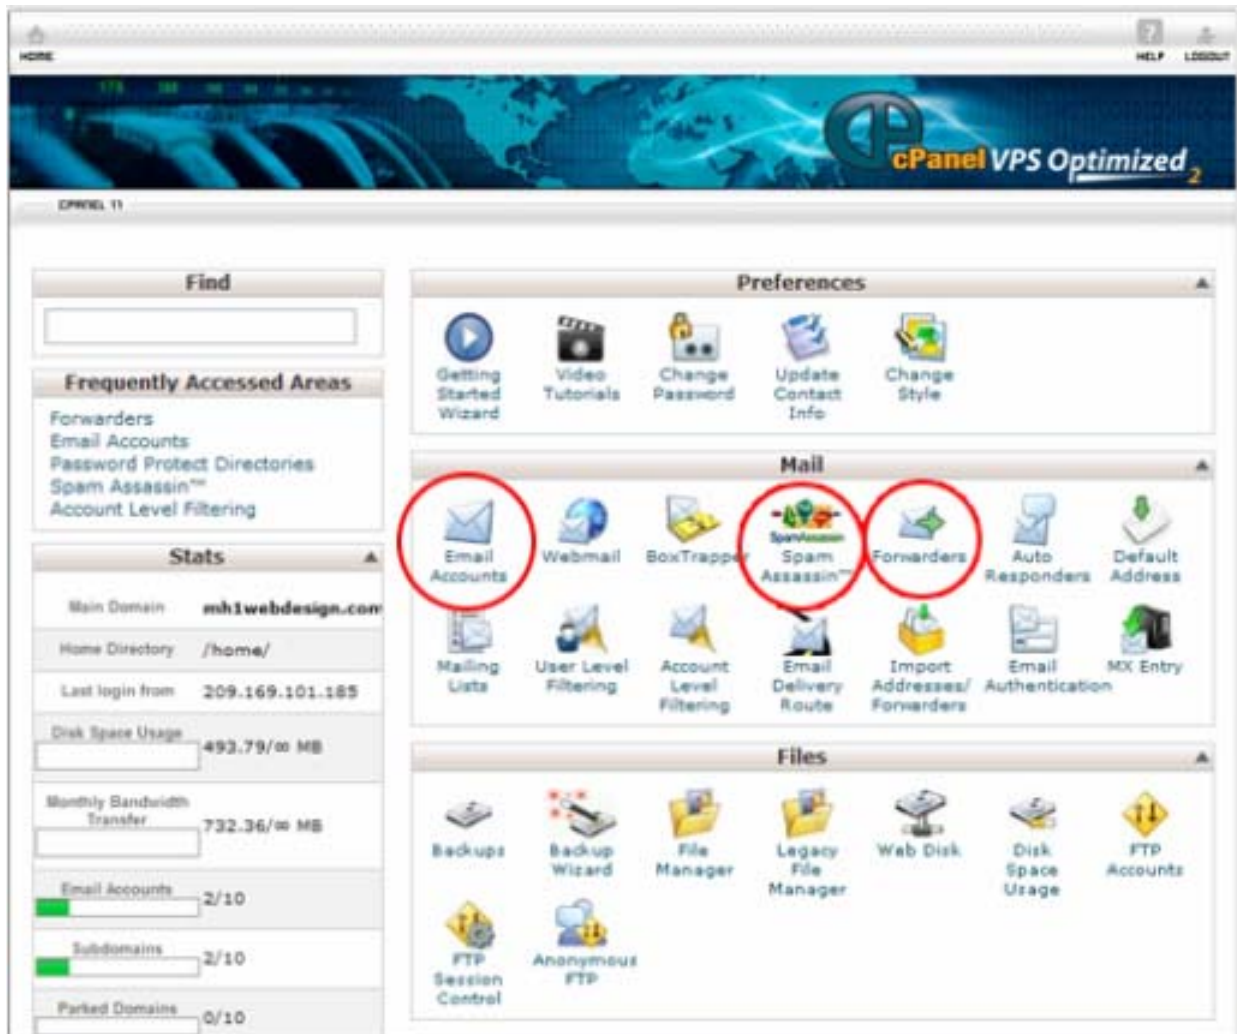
HOME

HELP LOGOUT

cPanel VPS Optimized 2

CPANEL 11

Find

Frequently Accessed Areas

Forwarders
Email Accounts
Password Protect Directories
Spam Assassin™
Account Level Filtering

Stats

| | |
|---|---|
| Main Domain | mh1webdesign.com |
| Home Directory | /home/ |
| Last login from | 209.169.101.185 |
| Disk Space Usage | 493.79/∞ MB |
| Monthly Bandwidth Transfer | 732.36/∞ MB |
| Email Accounts | 2/10 |
| Subdomains | 2/10 |
| Parked Domains | 0/10 |

Preferences

Getting Started Wizard
Video Tutorials
Change Password
Update Contact Info
Change Style

Mail

Email Accounts
Webmail
BoxTrapper
SpamAssassin
Spam Assassin™
Forwarders
Auto Responders
Default Address
Mailing Lists
User Level Filtering
Account Level Filtering
Email Delivery Route
Import Addresses/ Forwarders
Email Authentication
MX Entry

Files

Backups
Backup Wizard
File Manager
Legacy File Manager
Web Disk
Disk Space Usage
FTP Accounts
FTP Session Control
Anonymous FTP